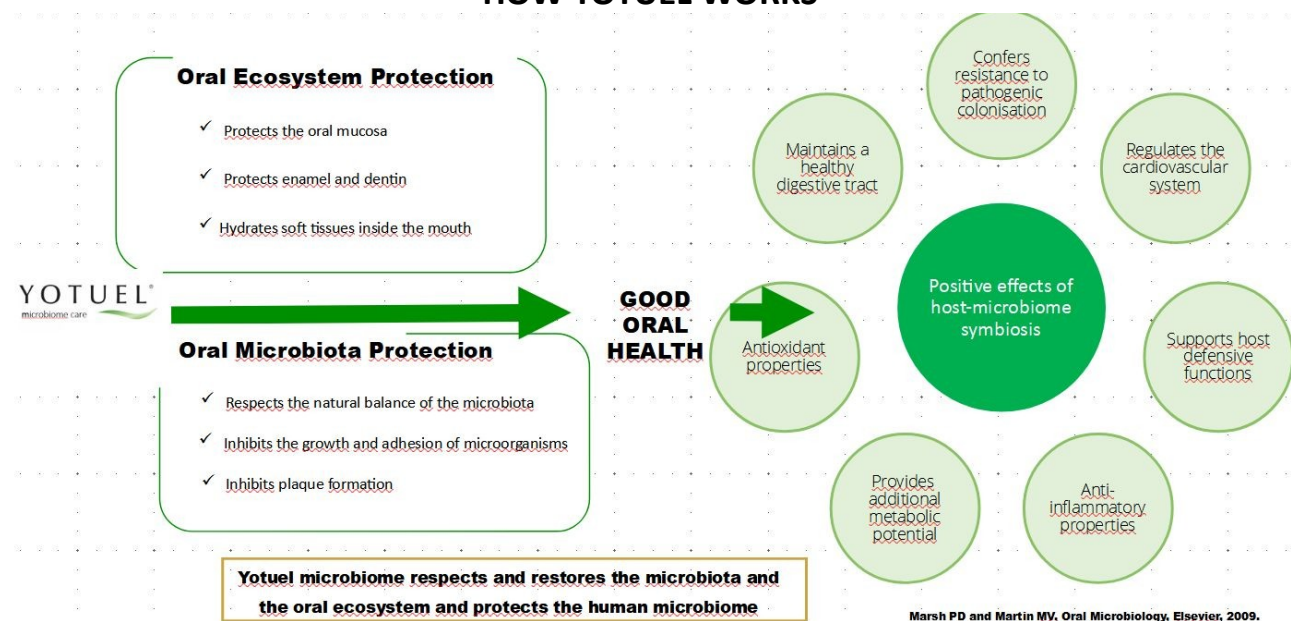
HOW YOTUEL WORKS

Oral Ecosystem Protection

✓ Protects the oral mucosa

✓ Protects enamel and dentin

✓ Hydrates soft tissues inside the mouth

YOTUEL®
microbiome care

Oral Microbiota Protection

✓ Respects the natural balance of the microbiota

✓ Inhibits the growth and adhesion of microorganisms

✓ Inhibits plaque formation

GOOD ORAL HEALTH

Confers resistance to pathogenic colonisation

Maintains a healthy digestive tract

Regulates the cardiovascular system

Positive effects of host-microbiome symbiosis

Antioxidant properties

Supports host defensive functions

Provides additional metabolic potential

Anti-inflammatory properties

Yotuel microbiome respects and restores the microbiota and the oral ecosystem and protects the human microbiome

Marsh PD and Martin MV, Oral Microbiology, Elsevier, 2009.